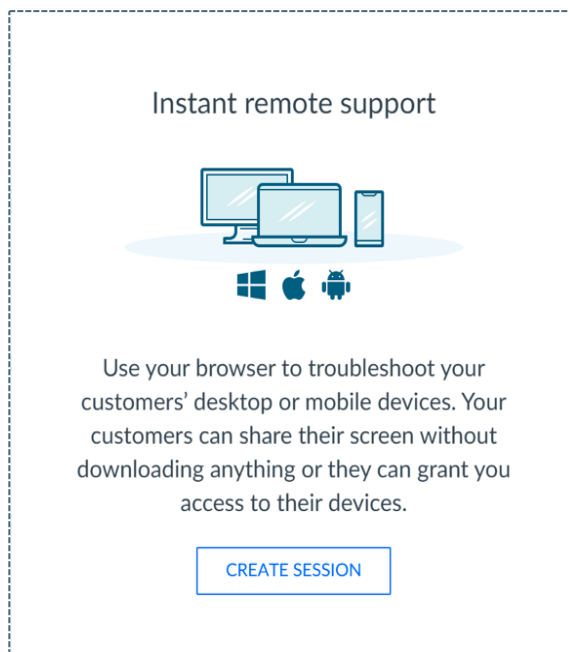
Instant remote support

Use your browser to troubleshoot your customers' desktop or mobile devices. Your customers can share their screen without downloading anything or they can grant you access to their devices.

CREATE SESSION